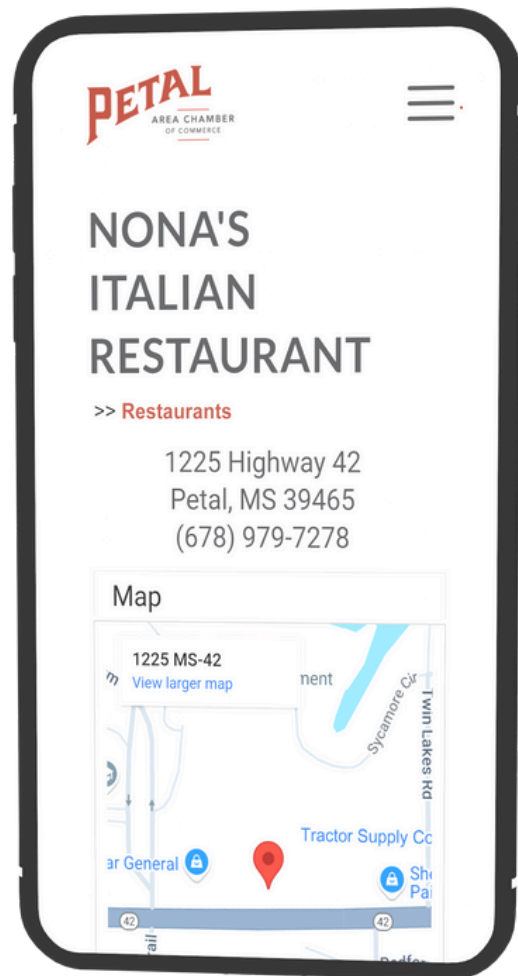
PETAL
AREA CHAMBER
OF COMMERCE

NONA'S ITALIAN RESTAURANT

>> Restaurants

1225 Highway 42
Petal, MS 39465
(678) 979-7278

Map

1225 MS-42
View larger map

m

nent

Sycamore Cir

Twin Lakes Rd

Tractor Supply Co

ar General

Sh
Pa

42

42

rail

Radfo